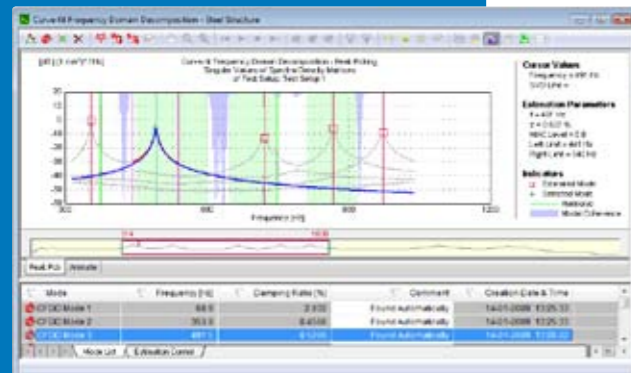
Curve-fit Frequency Domain Decomposition - Steel Structure

[dB] [1.0 m²/s⁴/Hz]

Curve-fit Frequency Domain Decomposition - Peak Picking
Singular Values of Spectral Density Matrices
of Test Setup: Test Setup 1

Cursor Values
Frequency = 491 Hz
SVD (dB) =

Estimation Parameters
f = 491 Hz
ζ = 0.620 %
MAC Level = 0.8
Left Limit = 441 Hz
Right Limit = 540 Hz

Indicators
Estimated Mode
Selected Mode
Harmonic
Mode Coherence

20
10
0
-10
-20
-30
-40
-50
-60
-70

300
600
900
1200
Frequency [Hz]

114
1608

Peak Pick
Animate

| Mode | Frequency [Hz] | Damping Ratio [%] | Comment | Creation Date & Time |
|---|---|---|---|---|
| CFDD Mode 1 | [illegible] | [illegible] | Found Automatically | 14-01-2008 13:25:33 |
| CFDD Mode 2 | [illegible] | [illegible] | Found Automatically | 14-01-2008 13:25:33 |
| CFDD Mode 3 | 491.1 | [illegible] | Found Automatically | 14-01-2008 13:26:22 |

Mode List
Estimation Control